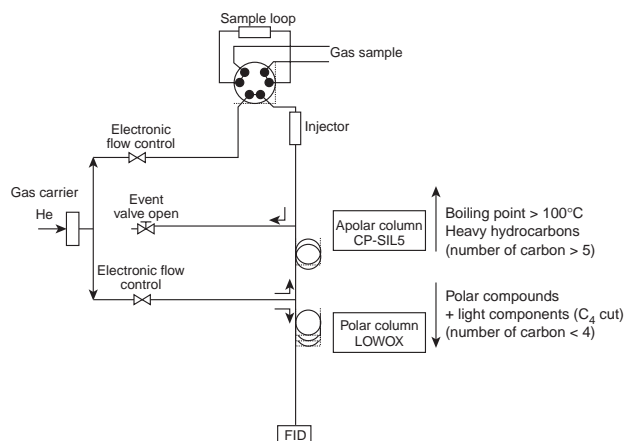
Sample loop
Gas sample
Injector
Electronic flow control
Gas carrier
He
Event valve open
Apolar column CP-SIL5
Boiling point > 100°C
Heavy hydrocarbons
(number of carbon > 5)
Electronic flow control
Polar compounds
+ light components ($C_4$ cut)
(number of carbon < 4)
Polar column LOWOX
FID